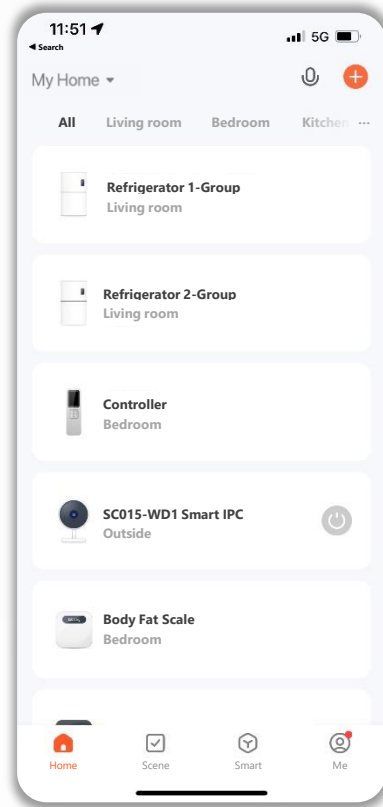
11:51
◂ Search
5G

My Home ▾

All Living room Bedroom Kitchen ···

Refrigerator 1-Group
Living room

Refrigerator 2-Group
Living room

Controller
Bedroom

SC015-WD1 Smart IPC
Outside

Body Fat Scale
Bedroom

Home Scene Smart Me